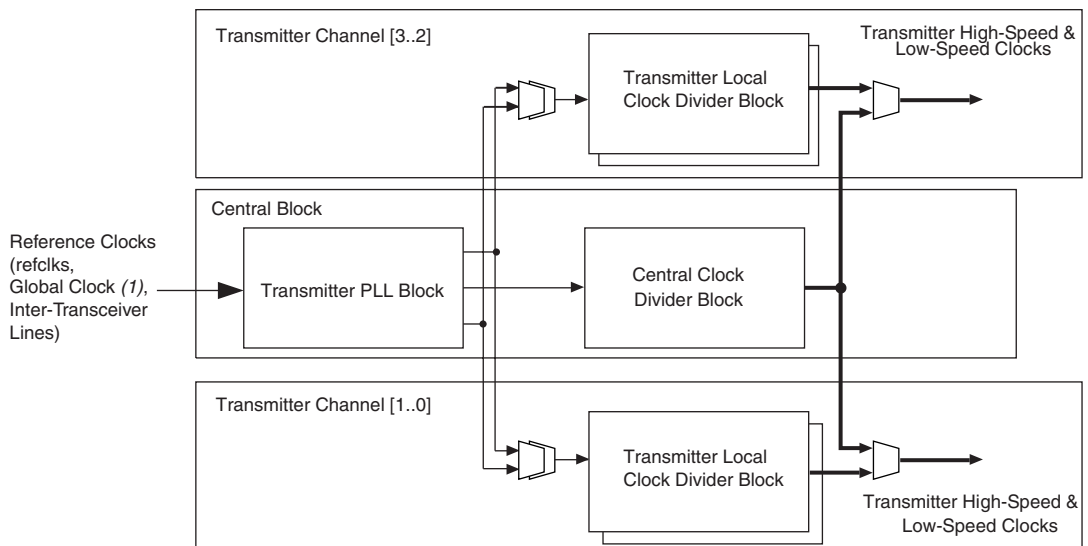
Transmitter Channel [3..2]

Transmitter High-Speed & Low-Speed Clocks

Transmitter Local Clock Divider Block

Central Block

Reference Clocks (refclks, Global Clock *(1)*, Inter-Transceiver Lines)

Transmitter PLL Block

Central Clock Divider Block

Transmitter Channel [1..0]

Transmitter Local Clock Divider Block

Transmitter High-Speed & Low-Speed Clocks